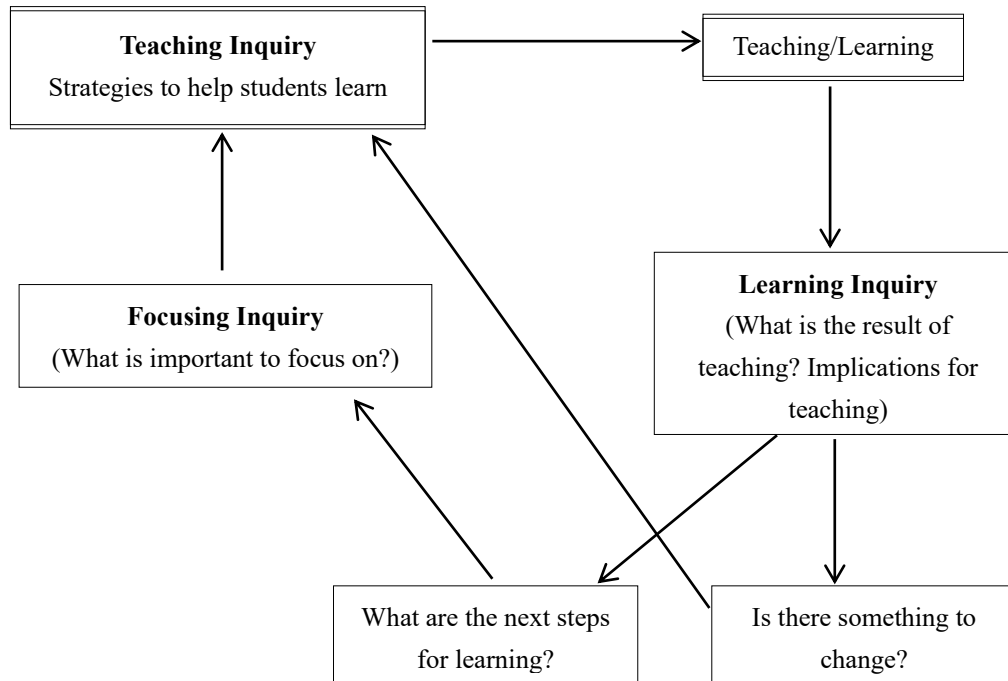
**Teaching Inquiry**
Strategies to help students learn

Teaching/Learning

**Learning Inquiry**
(What is the result of teaching? Implications for teaching)

**Focusing Inquiry**
(What is important to focus on?)

What are the next steps for learning?

Is there something to change?